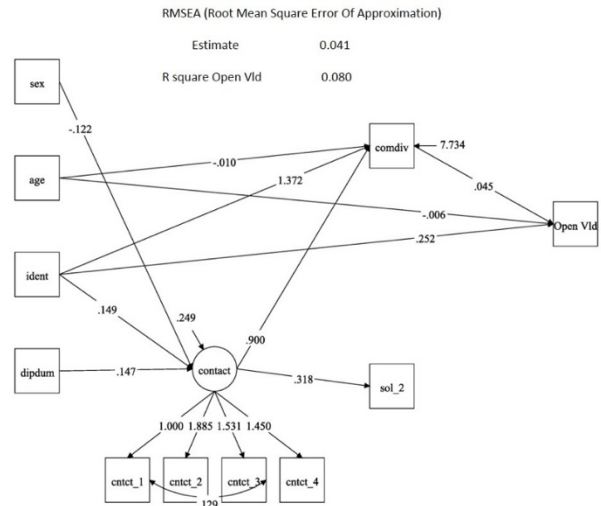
RMSEA (Root Mean Square Error Of Approximation)

Estimate 0.041

R square Open Vld 0.080

sex

-.122

age

-.010

1.372

comdiv

7.734

.045

-.006

Open Vld

.252

ident

.149

.249

.900

dipdum

.147

contact

.318

sol_2

1.000 1.885 1.531 1.450

cntct_1

cntct_2

cntct_3

cntct_4

.129